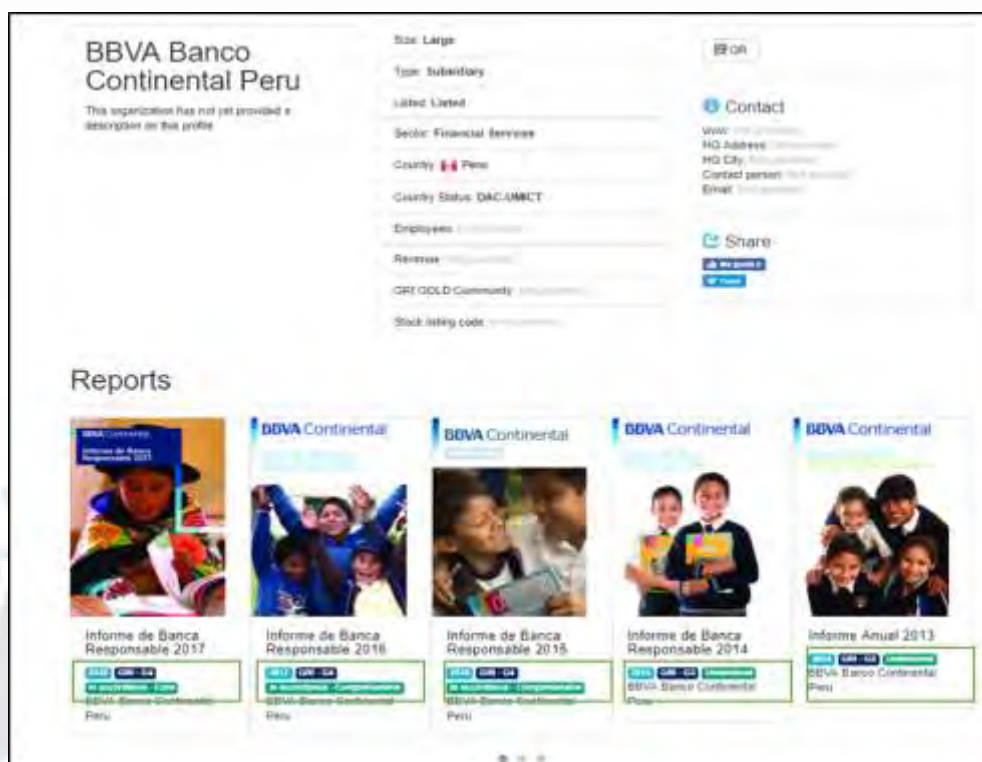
BBVA Banco Continental Peru

This organization has not yet provided a description on this profile

Size: Large

Type: Subsidiary

Listed: Listed

Sector: Financial Services

Country: Peru

Country Status: DAC/LMICT

Employees: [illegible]

Revenue: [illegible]

GRI GOLD Community: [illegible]

Stock listing code: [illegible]

QR

Contact

WWW: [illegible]
HQ Address: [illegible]
HQ City: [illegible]
Contact person: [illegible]
Email: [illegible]

Share

Me gusta 0

Tweet

Reports

BBVA Continental
Informe de Banca Responsable 2017

Informe de Banca Responsable 2017
2017 GRI - G4
In accordance - Core
BBVA Banco Continental Peru

BBVA Continental

Informe de Banca Responsable 2016
2016 GRI - G4
In accordance - Comprehensive
BBVA Banco Continental Peru

BBVA Continental

Informe de Banca Responsable 2015
2015 GRI - G4
In accordance - Comprehensive
BBVA Banco Continental Peru

BBVA Continental

Informe de Banca Responsable 2014
2014 GRI - G3 Undeclared
BBVA Banco Continental Peru

BBVA Continental

Informe Anual 2013
2013 GRI - G3 Undeclared
BBVA Banco Continental Peru